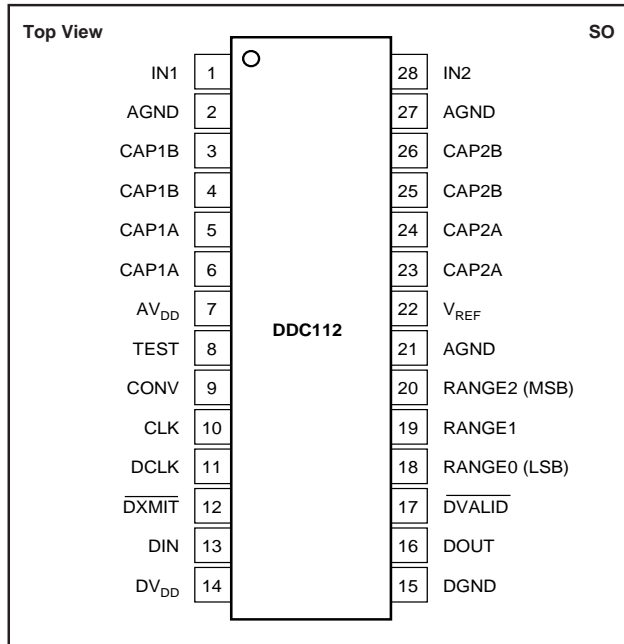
Top View

SO

DDC112

| | | | |
|---|---|---|---|
| IN1 | 1 | 28 | IN2 |
| AGND | 2 | 27 | AGND |
| CAP1B | 3 | 26 | CAP2B |
| CAP1B | 4 | 25 | CAP2B |
| CAP1A | 5 | 24 | CAP2A |
| CAP1A | 6 | 23 | CAP2A |
| $AV_{DD}$ | 7 | 22 | $V_{REF}$ |
| TEST | 8 | 21 | AGND |
| CONV | 9 | 20 | RANGE2 (MSB) |
| CLK | 10 | 19 | RANGE1 |
| DCLK | 11 | 18 | RANGE0 (LSB) |
| $\overline{DXMIT}$ | 12 | 17 | $\overline{DVALID}$ |
| DIN | 13 | 16 | DOUT |
| $DV_{DD}$ | 14 | 15 | DGND |